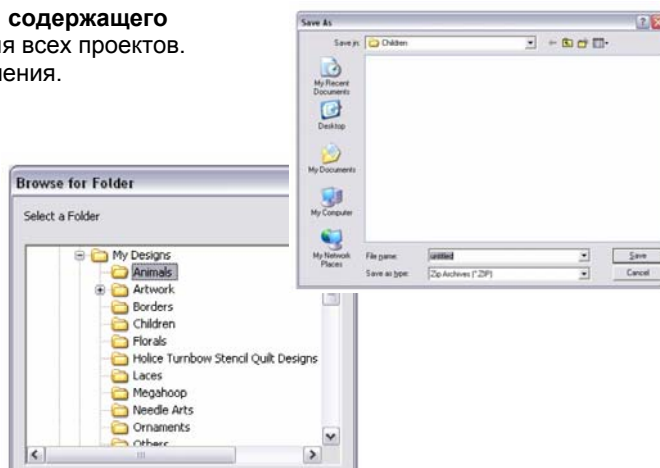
содержащего
я всех проектов.
нения.

Save As

Save in: Children

My Recent Documents

Desktop

My Documents

My Computer

My Network Places

File name: untitled

Save as type: Zip Archives (*.ZIP)

Save

Cancel

Browse for Folder

Select a Folder

My Designs
Animals
Artwork
Borders
Children
Florals
Holice Turnbow Stencil Quilt Designs
Laces
Megahoop
Needle Arts
Ornaments
Others